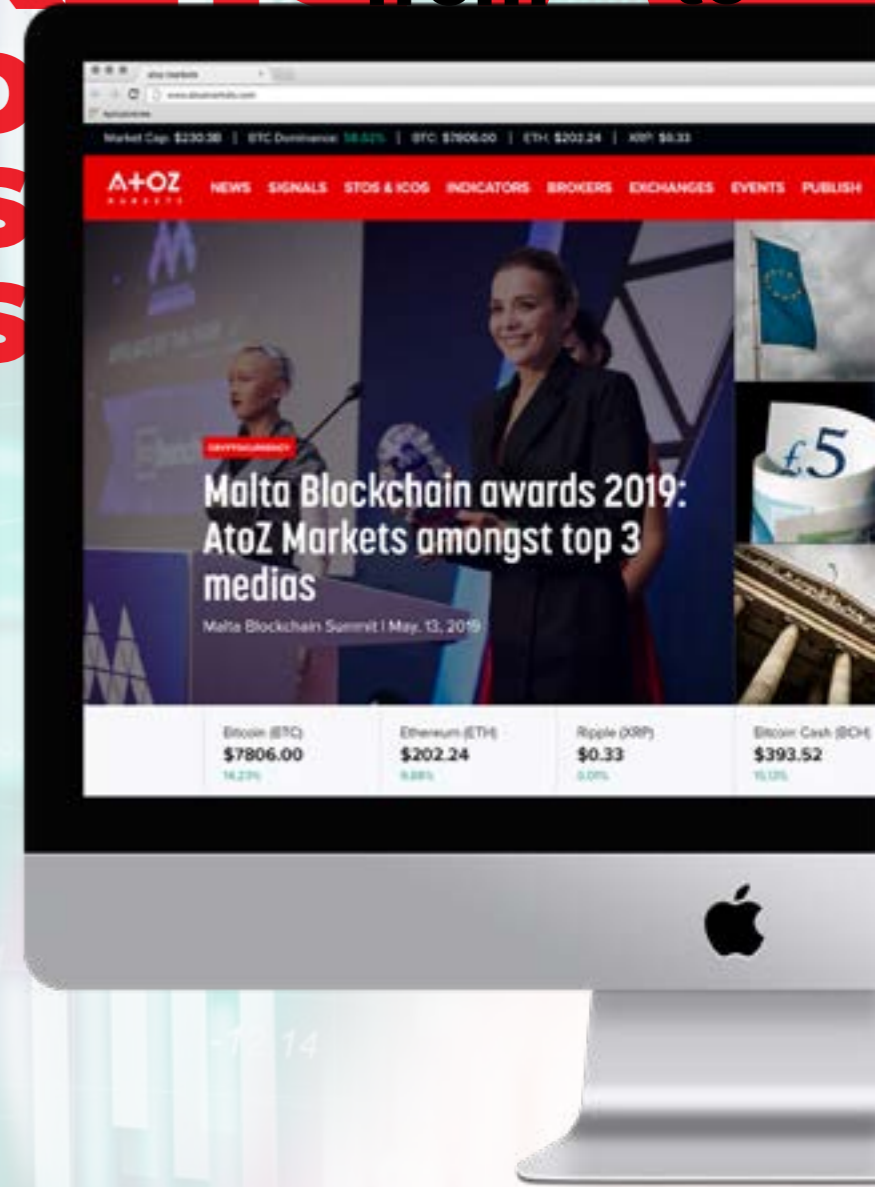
atoz markets
www.atozmarkets.com

Market Cap: $230.3B | BTC Dominance: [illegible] | BTC: $7806.00 | ETH: $202.24 | XRP: $0.33

A+OZ MARKETS
NEWS SIGNALS STOS & ICOS INDICATORS BROKERS EXCHANGES EVENTS PUBLISH

CRYPTOCURRENCY
Malta Blockchain awards 2019: AtoZ Markets amongst top 3 medias
Malta Blockchain Summit | May, 13, 2019

£5

| Bitcoin (BTC) | Ethereum (ETH) | Ripple (XRP) | Bitcoin Cash (BCH) |
|---|---|---|---|
| $7806.00 | $202.24 | $0.33 | $393.52 |
| 14.23% | 9.88% | 0.01% | 15.13% |